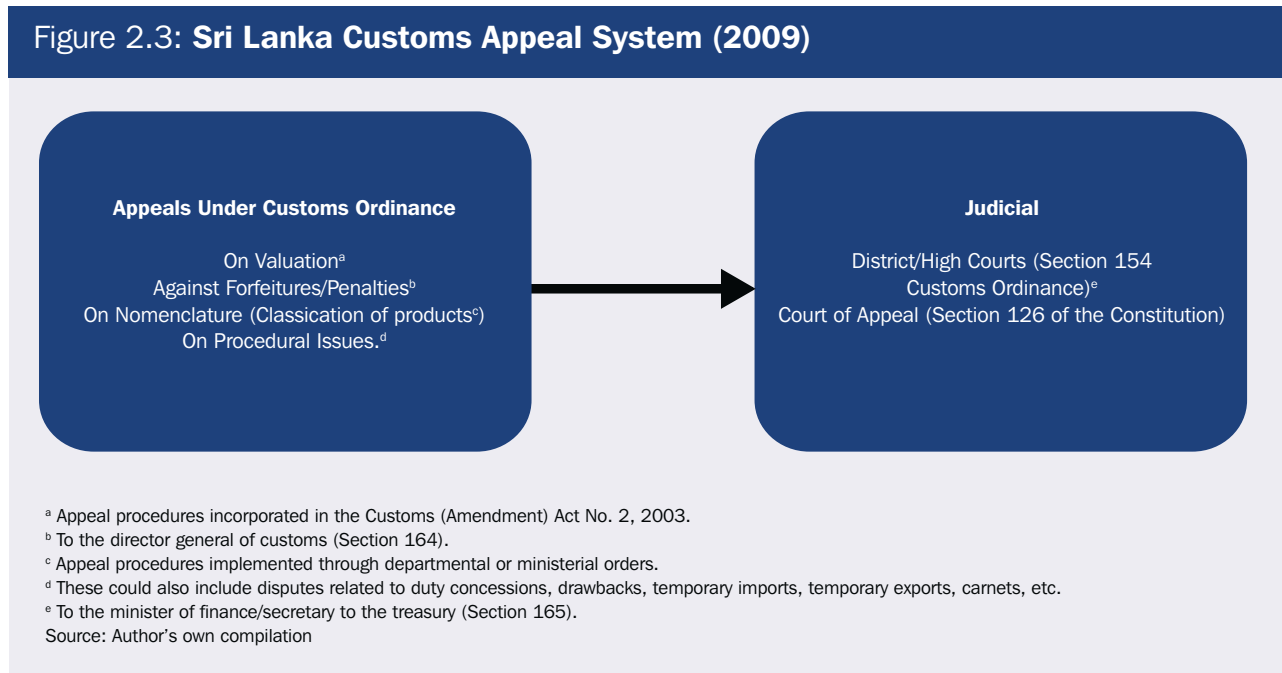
Figure 2.3: **Sri Lanka Customs Appeal System (2009)**

**Appeals Under Customs Ordinance**

On Valuation$^a$
Against Forfeitures/Penalties$^b$
On Nomenclature (Classication of products$^c$)
On Procedural Issues.$^d$

**Judicial**

District/High Courts (Section 154 Customs Ordinance)$^e$
Court of Appeal (Section 126 of the Constitution)

$^a$ Appeal procedures incorporated in the Customs (Amendment) Act No. 2, 2003.
$^b$ To the director general of customs (Section 164).
$^c$ Appeal procedures implemented through departmental or ministerial orders.
$^d$ These could also include disputes related to duty concessions, drawbacks, temporary imports, temporary exports, carnets, etc.
$^e$ To the minister of finance/secretary to the treasury (Section 165).
Source: Author's own compilation